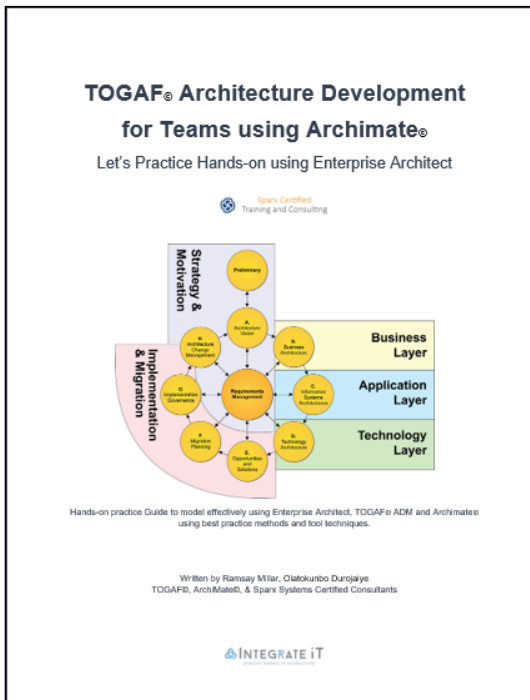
TOGAF® Architecture Development for Teams using Archimate®

Let's Practice Hands-on using Enterprise Architect

Sparx Certified
Training and Consulting

Strategy & Motivation

Preliminary

A. Architecture Vision

B. Business Architecture

C. Information Systems Architectures

D. Technology Architecture

E. Opportunities and Solutions

F. Migration Planning

G. Implementation Governance

H. Architecture Change Management

Requirements Management

Implementation & Migration

Business Layer

Application Layer

Technology Layer

Hands-on practice Guide to model effectively using Enterprise Architect, TOGAF® ADM and Archimate® using best practice methods and tool techniques.

Written by Ramsay Millar, Olatokunbo Durojaiye
TOGAF®, ArchiMate®, & Sparx Systems Certified Consultants

INTEGRATE iT
practice leaders in productivity